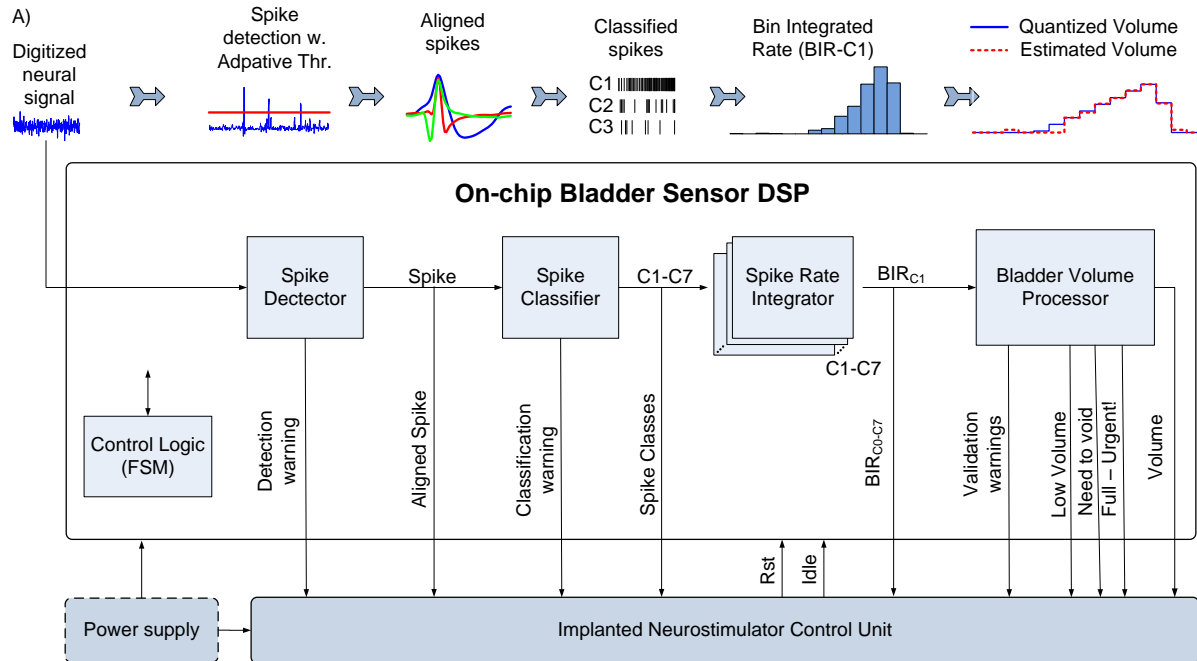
A)

Digitized neural signal

Spike detection w. Adpative Thr.

Aligned spikes

Classified spikes

C1
C2
C3

Bin Integrated Rate (BIR-C1)

Quantized Volume
Estimated Volume

On-chip Bladder Sensor DSP

Spike Dectector

Spike

Spike Classifier

C1-C7

Spike Rate Integrator

C1-C7

$BIR_{C1}$

Bladder Volume Processor

Control Logic (FSM)

Detection warning

Aligned Spike

Classification warning

Spike Classes

$BIR_{C0-C7}$

Validation warnings

Low Volume

Need to void

Full – Urgent!

Volume

Rst

Idle

Power supply

Implanted Neurostimulator Control Unit